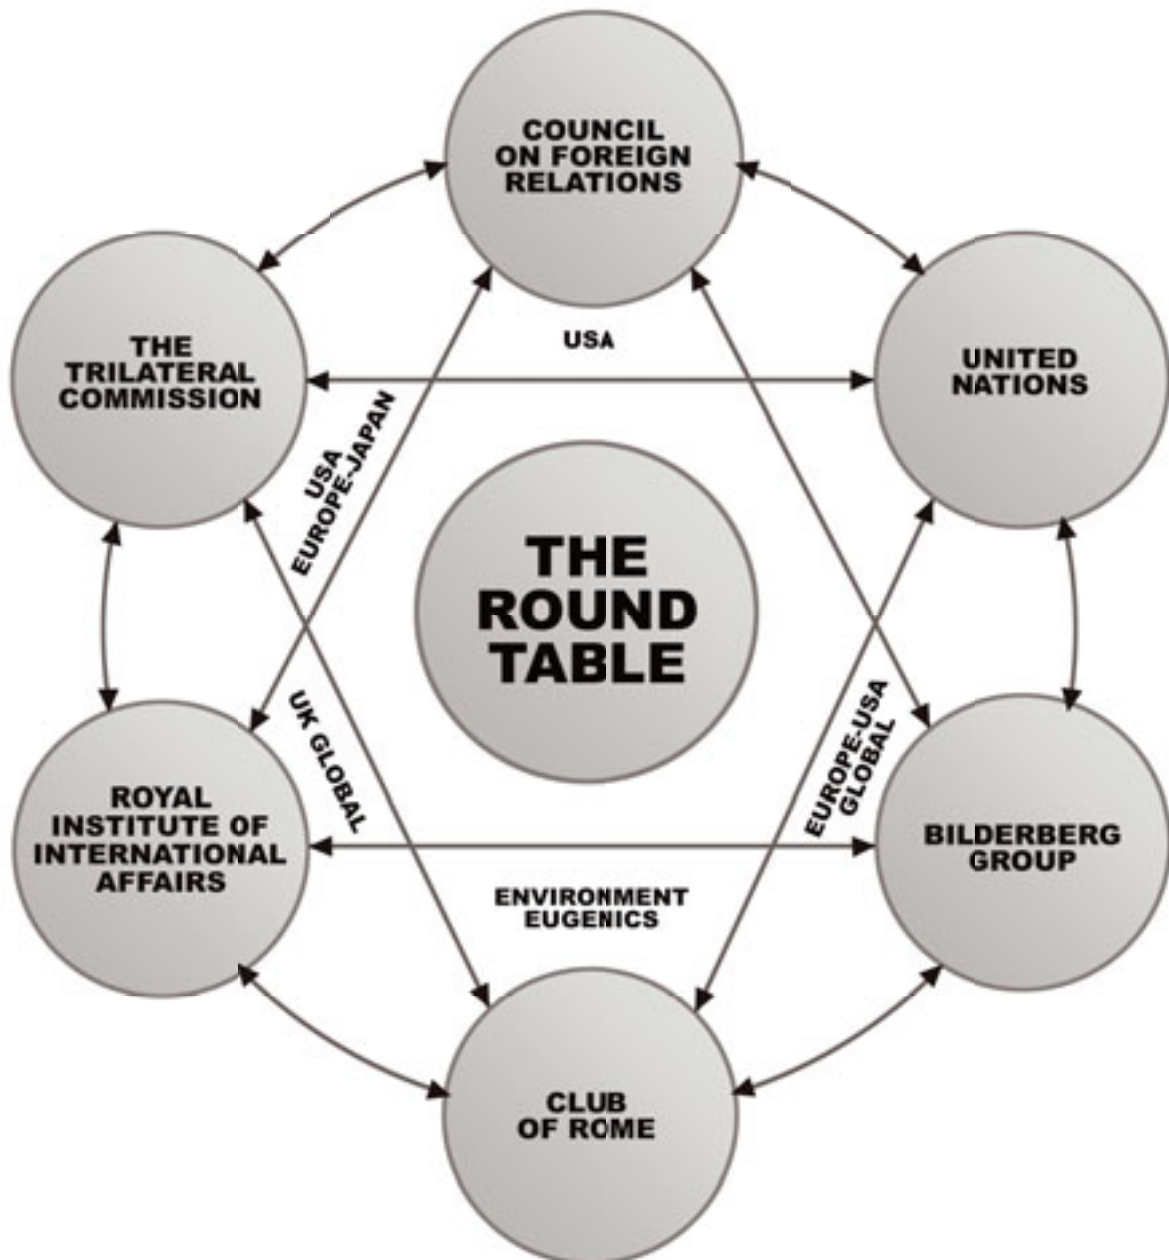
COUNCIL ON FOREIGN RELATIONS

THE TRILATERAL COMMISSION

USA

UNITED NATIONS

USA EUROPE-JAPAN

THE ROUND TABLE

UK GLOBAL

EUROPE-USA GLOBAL

ROYAL INSTITUTE OF INTERNATIONAL AFFAIRS

BILDERBERG GROUP

ENVIRONMENT EUGENICS

CLUB OF ROME